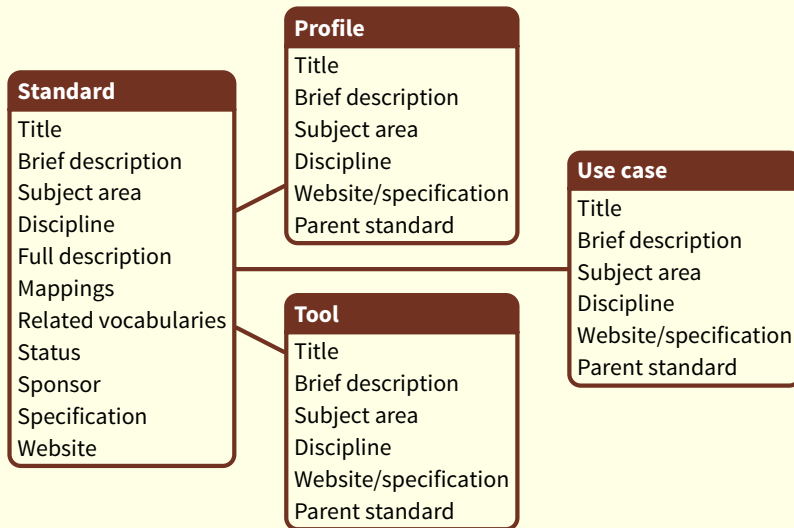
Standard
Title
Brief description
Subject area
Discipline
Full description
Mappings
Related vocabularies
Status
Sponsor
Specification
Website

Profile
Title
Brief description
Subject area
Discipline
Website/specification
Parent standard

Tool
Title
Brief description
Subject area
Discipline
Website/specification
Parent standard

Use case
Title
Brief description
Subject area
Discipline
Website/specification
Parent standard